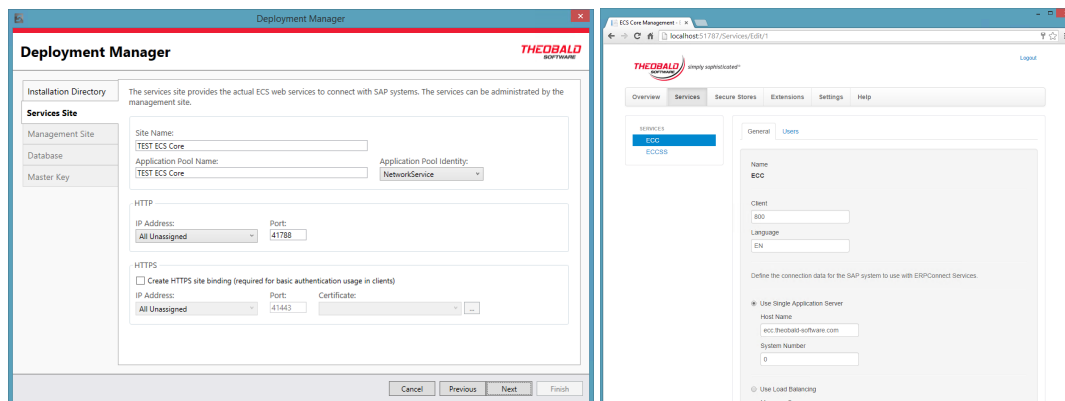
Deployment Manager

Deployment Manager

THEOBALD SOFTWARE

Installation Directory
Services Site
Management Site
Database
Master Key

The services site provides the actual ECS web services to connect with SAP systems. The services can be administrated by the management site.

Site Name:
TEST ECS Core
Application Pool Name:
TEST ECS Core
Application Pool Identity:
NetworkService

HTTP
IP Address:
All Unassigned
Port:
41788

HTTPS
Create HTTPS site binding (required for basic authentication usage in clients)
IP Address:
All Unassigned
Port:
41443
Certificate:
...

Cancel
Previous
Next
Finish

ECS Core Management
localhost:51787/Services/Edit/1

THEOBALD SOFTWARE simply sophisticated™

Logout

Overview
Services
Secure Stores
Extensions
Settings
Help

SERVICES
ECC
ECCSS

General
Users

Name
ECC

Client
800
Language
EN

Define the connection data for the SAP system to use with ERPConnect Services.

Use Single Application Server
Host Name
ecc.theobald-software.com
System Number
0

Use Load Balancing